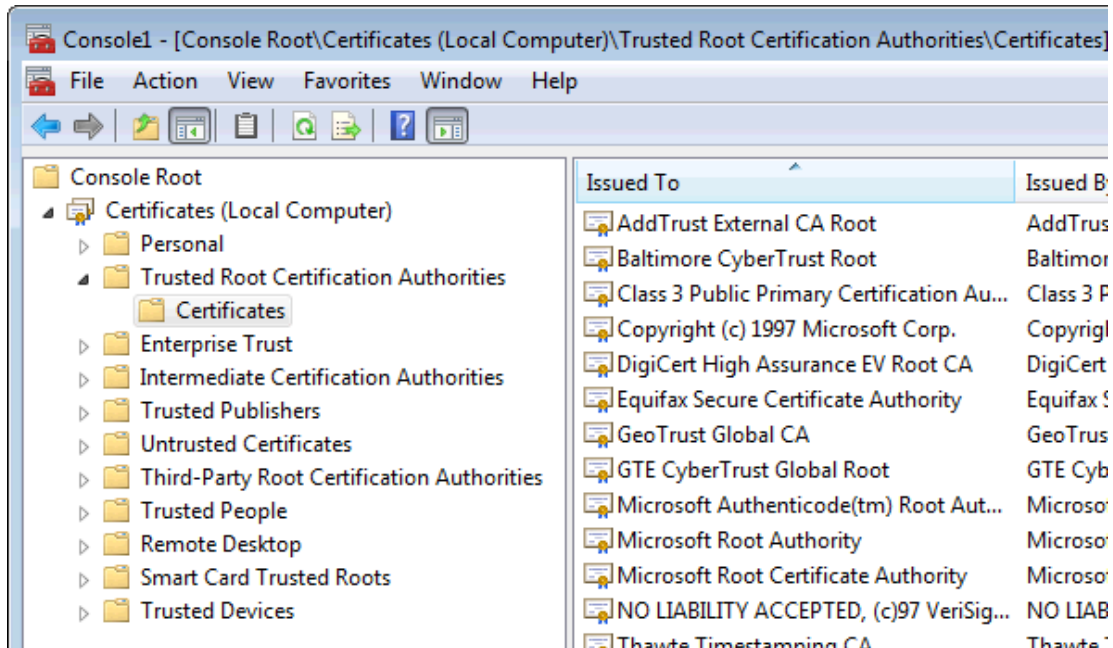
Console1 - [Console Root\Certificates (Local Computer)\Trusted Root Certification Authorities\Certificates]

File Action View Favorites Window Help

Console Root
Certificates (Local Computer)
Personal
Trusted Root Certification Authorities
Certificates
Enterprise Trust
Intermediate Certification Authorities
Trusted Publishers
Untrusted Certificates
Third-Party Root Certification Authorities
Trusted People
Remote Desktop
Smart Card Trusted Roots
Trusted Devices

| Issued To | Issued By |
|---|---|
| AddTrust External CA Root | AddTrus |
| Baltimore CyberTrust Root | Baltimor |
| Class 3 Public Primary Certification Au... | Class 3 P |
| Copyright (c) 1997 Microsoft Corp. | Copyrigh |
| DigiCert High Assurance EV Root CA | DigiCert |
| Equifax Secure Certificate Authority | Equifax S |
| GeoTrust Global CA | GeoTrus |
| GTE CyberTrust Global Root | GTE Cyb |
| Microsoft Authenticode(tm) Root Aut... | Microso |
| Microsoft Root Authority | Microso |
| Microsoft Root Certificate Authority | Microso |
| NO LIABILITY ACCEPTED, (c)97 VeriSig... | NO LIAB |
| Thawte Timestamping CA | Thawte T |